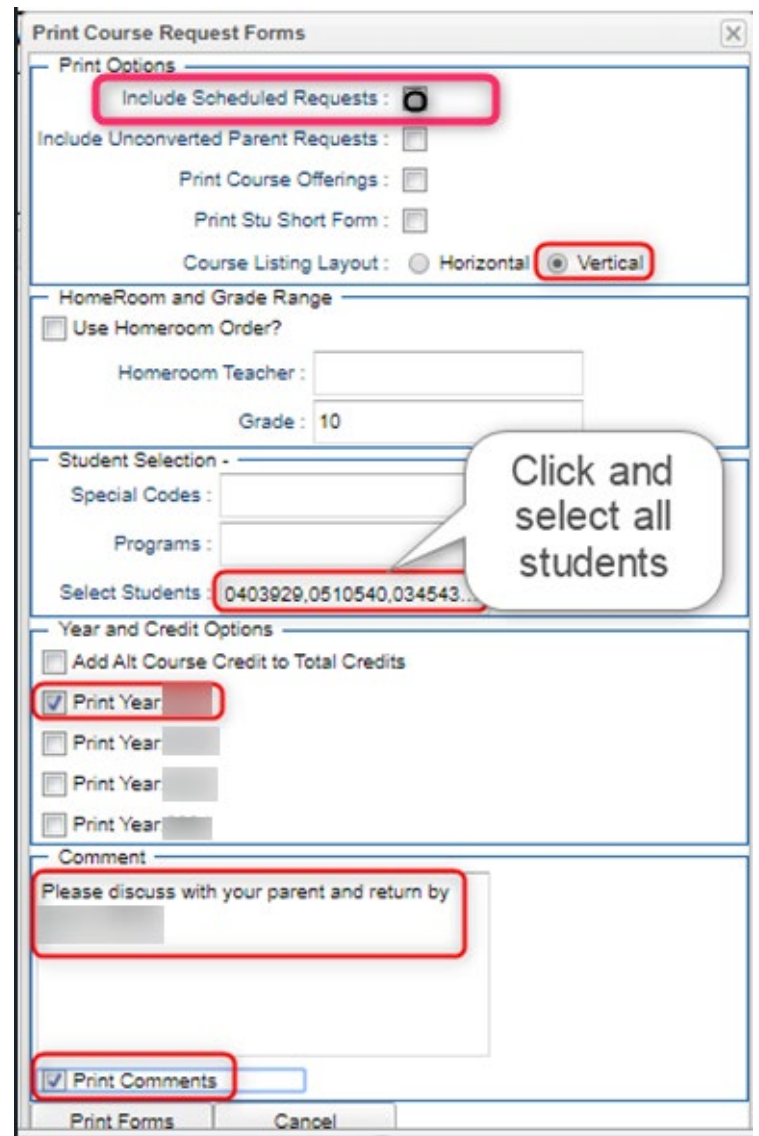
Print Course Request Forms

Print Options

Include Scheduled Requests :

Include Unconverted Parent Requests :

Print Course Offerings :

Print Stu Short Form :

Course Listing Layout : Horizontal Vertical

HomeRoom and Grade Range

Use Homeroom Order?

Homeroom Teacher :

Grade : 10

Student Selection -

Special Codes :

Programs :

Select Students : 0403929,0510540,034543...

Click and select all students

Year and Credit Options

Add Alt Course Credit to Total Credits

Print Year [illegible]

Print Year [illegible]

Print Year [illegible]

Print Year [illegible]

Comment

Please discuss with your parent and return by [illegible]

Print Comments

Print Forms

Cancel